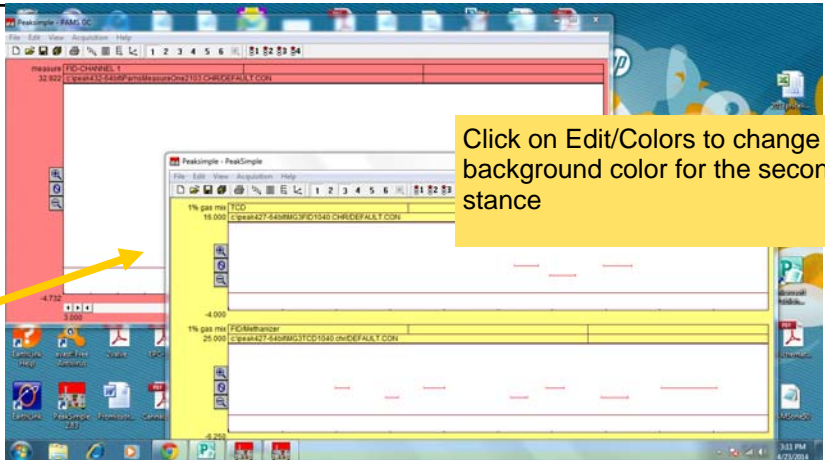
Peaksimple - FAMS GC
File Edit View Acquisition Help
1 2 3 4 5 6 S1 S2 S3 S4
measure FID-CHANNEL 1
32.922 c:\peak432-64bit\FamsMeasureOne2103.CHR/DEFAULT.CON
-4.732
3.000

Click on Edit/Colors to change background color for the secon stance

Peaksimple - PeakSimple
File Edit View Acquisition Help
1 2 3 4 5 6 S1 S2 S3 S4
1% gas mix TCD
16.000 c:\peak427-64bit\MG3FID1040.CHR/DEFAULT.CON
-4.000
1% gas mix FID/Methanizer
25.000 c:\peak427-64bit\MG3TCD1040.chr/DEFAULT.CON
-6.250

3:11 PM
4/23/2014